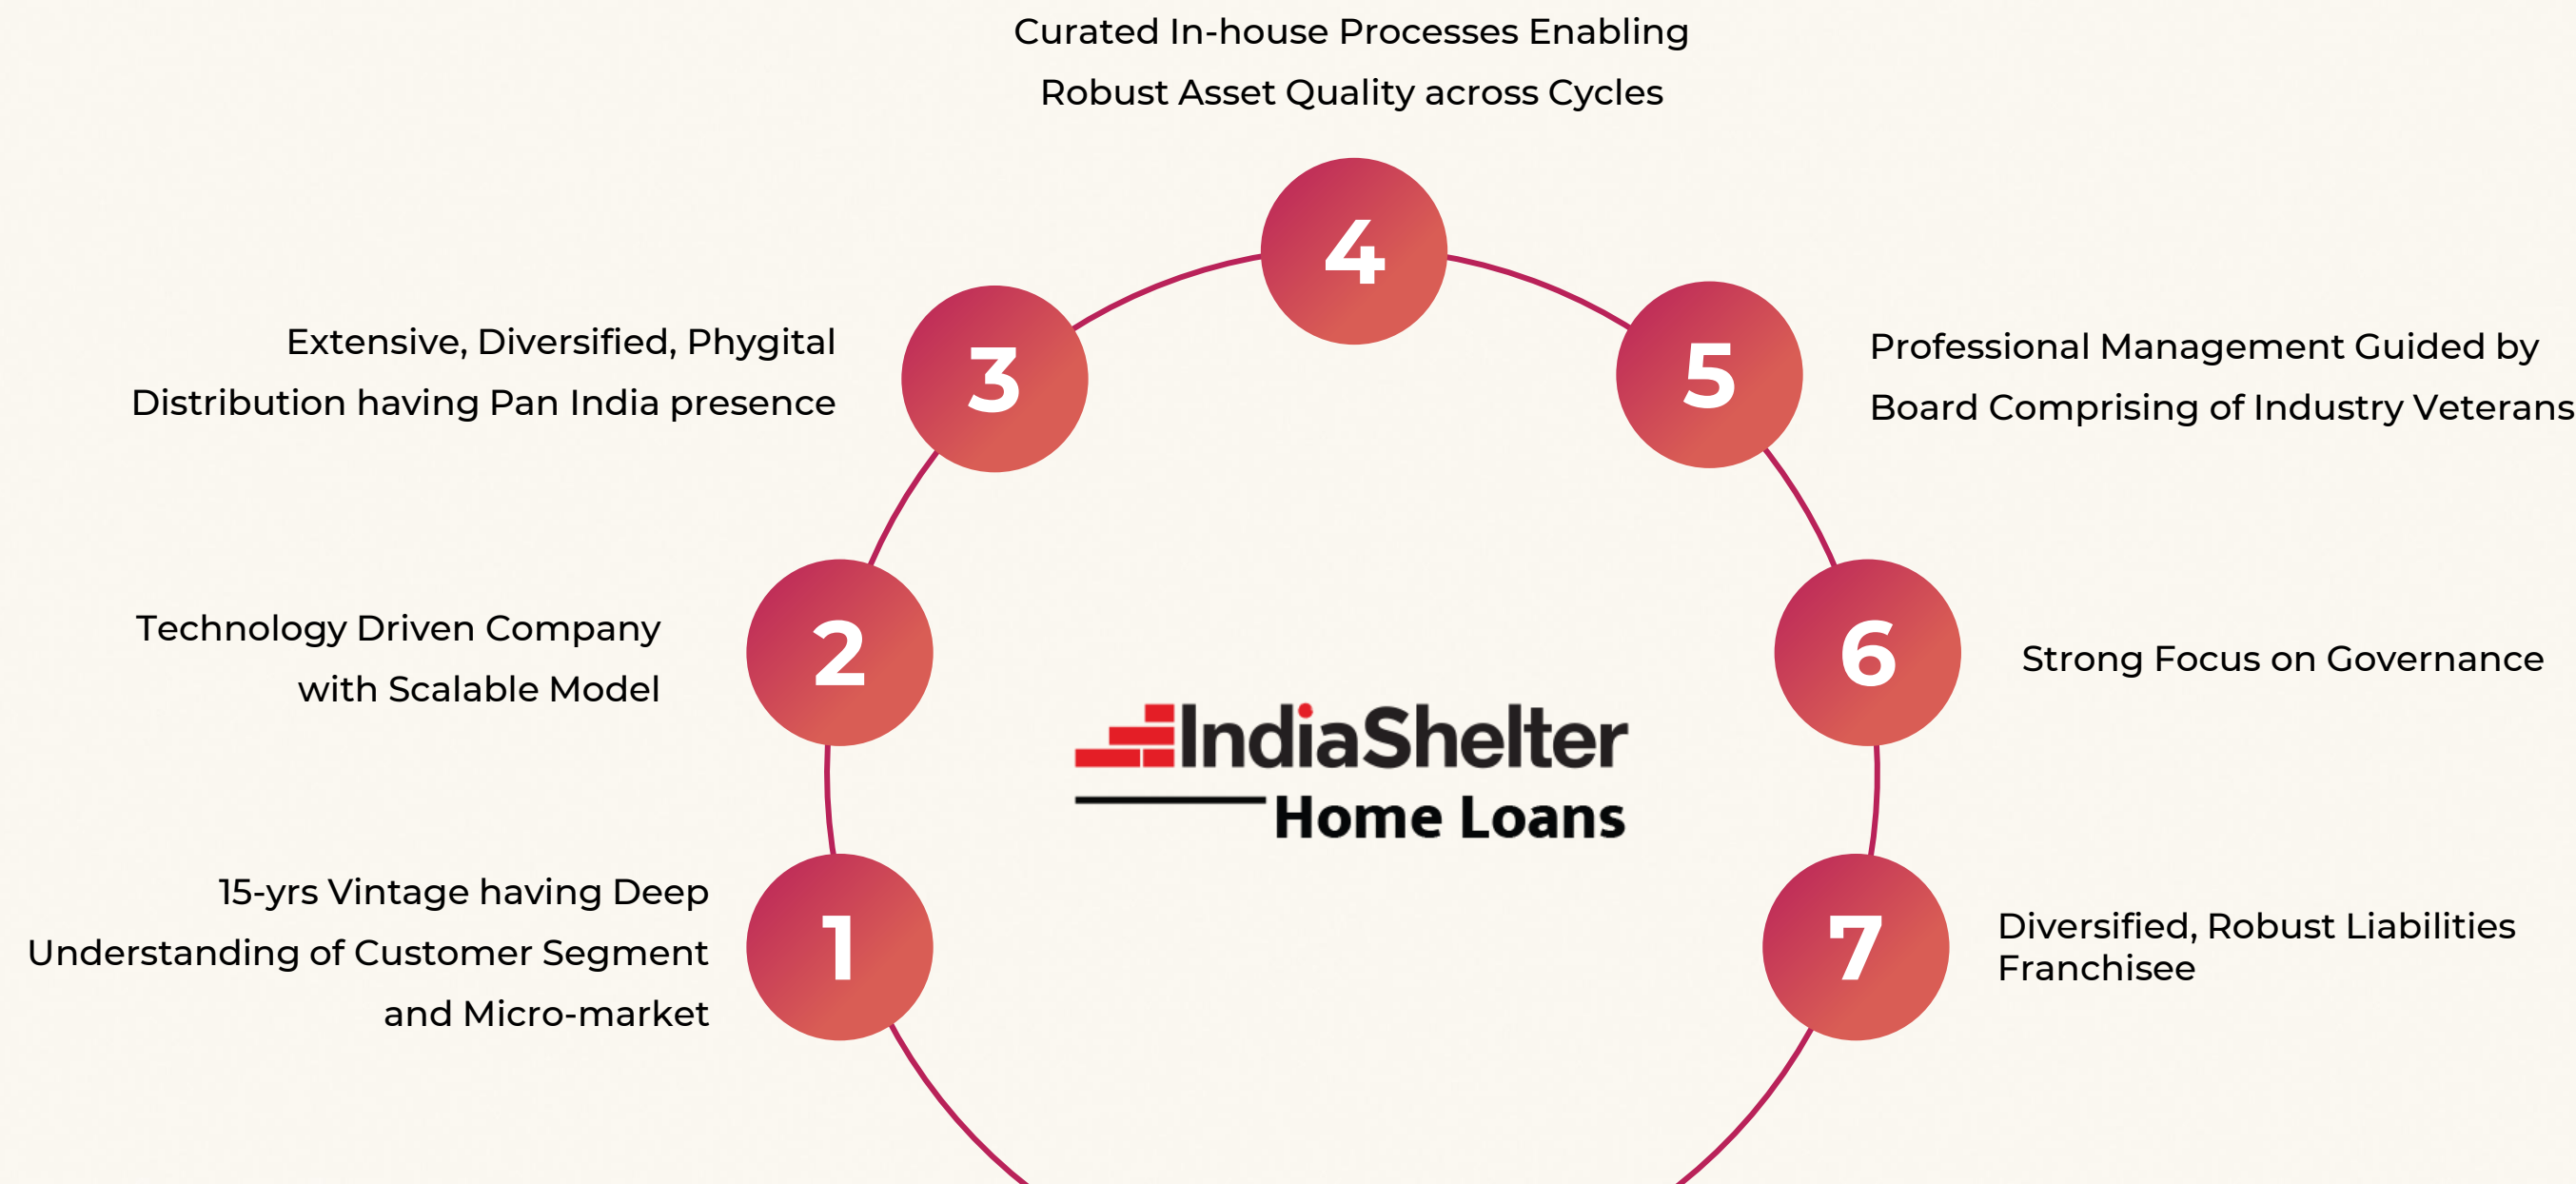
Curated In-house Processes Enabling Robust Asset Quality across Cycles

4

3

Extensive, Diversified, Phygital Distribution having Pan India presence

5

Professional Management Guided by Board Comprising of Industry Veterans

2

Technology Driven Company with Scalable Model

6

Strong Focus on Governance

IndiaShelter
Home Loans

1

15-yrs Vintage having Deep Understanding of Customer Segment and Micro-market

7

Diversified, Robust Liabilities Franchisee